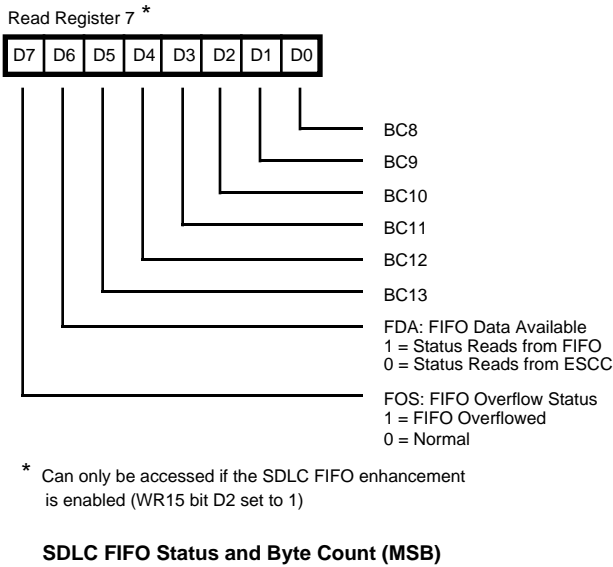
Read Register 7 *

| D7 | D6 | D5 | D4 | D3 | D2 | D1 | D0 |
|---|---|---|---|---|---|---|---|

BC8

BC9

BC10

BC11

BC12

BC13

FDA: FIFO Data Available
1 = Status Reads from FIFO
0 = Status Reads from ESCC

FOS: FIFO Overflow Status
1 = FIFO Overflowed
0 = Normal

* Can only be accessed if the SDLC FIFO enhancement is enabled (WR15 bit D2 set to 1)

SDLC FIFO Status and Byte Count (MSB)